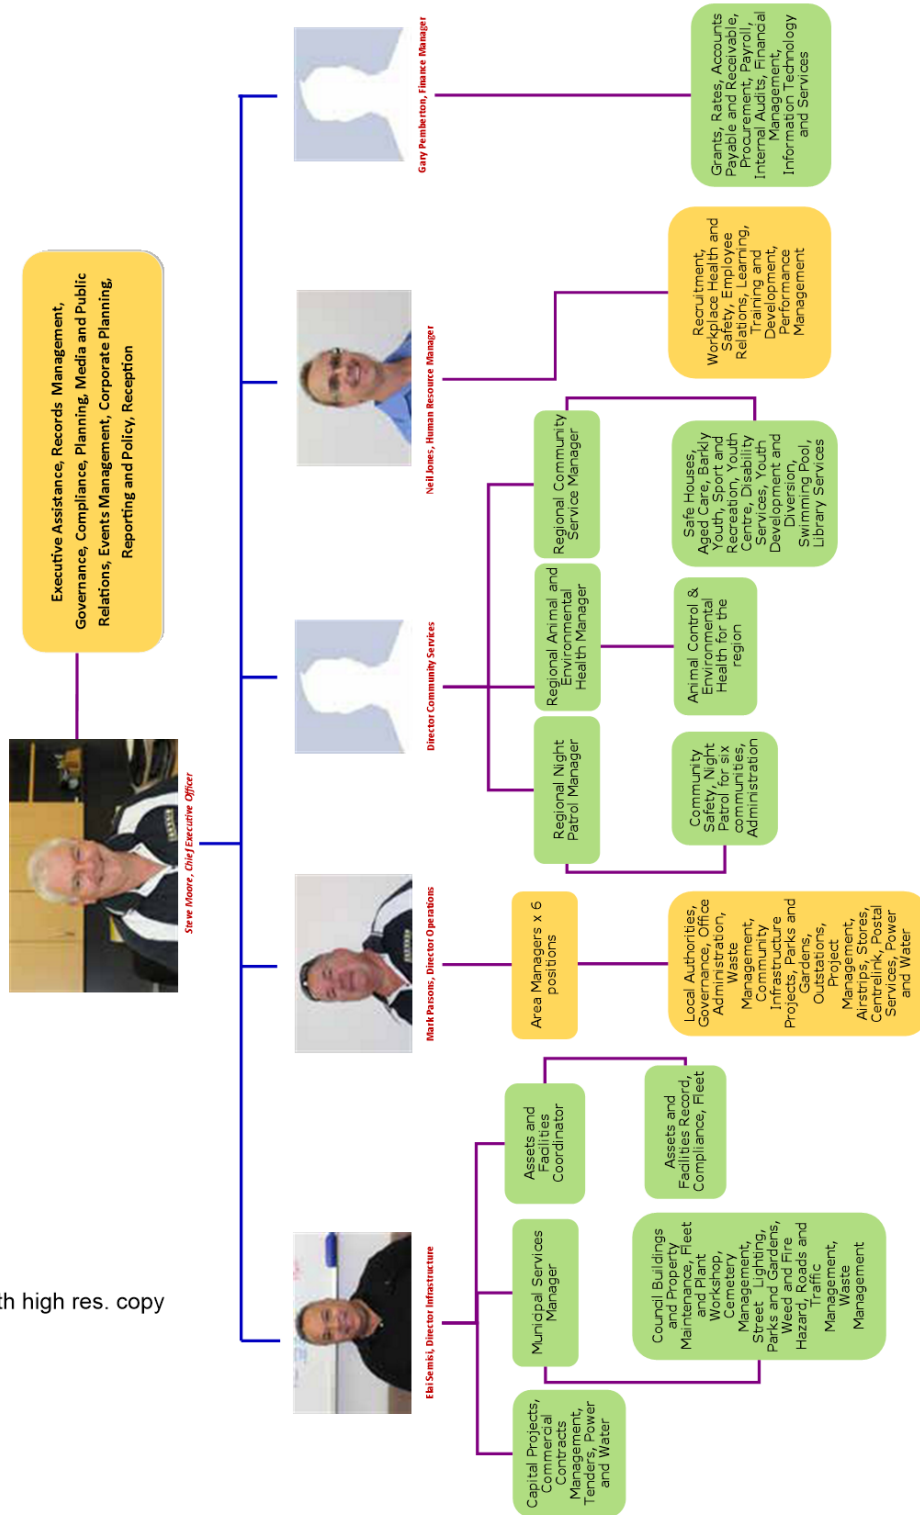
Executive Assistance, Records Management, Governance, Compliance, Planning, Media and Public Relations, Events Management, Corporate Planning, Reporting and Policy, Reception

Steve Moore, Chief Executive Officer

Gary Pemberton, Finance Manager

Grants, Rates, Accounts Payable and Receivable, Procurement, Payroll, Internal Audits, Financial Management, Information Technology and Services

Neil Jones, Human Resource Manager

Recruitment, Workplace Health and Safety, Employee Relations, Learning, Training and Development, Performance Management

Director Community Services

Regional Community Service Manager

Safe Houses, Aged Care, Barkly Youth, Sport and Recreation, Youth Centre, Disability Services, Youth Development and Diversion, Swimming Pool, Library Services

Regional Animal and Environmental Health Manager

Animal Control & Environmental Health for the region

Regional Night Patrol Manager

Community Safety, Night Patrol for six communites, Administration

Mark Parsons, Director Operations

Area Managers x 6 positions

Local Authorities, Governance, Office Administration, Waste Management, Community Infrastructure Projects, Parks and Gardens, Outstations, Project Management, Airstrips, Stores, Centrelink, Postal Services, Power and Water

Elsi Semisi, Director Infrastructure

Assets and Facilities Coordinator

Assets and Facilities Record, Compliance, Fleet

Municipal Services Manager

Council Buildings and Property Maintenance, Fleet and Plant Workshop, Cemetery Management, Street Lighting, Parks and Gardens, Weed and Fire Hazard, Roads and Traffic Management, Waste Management

Capital Projects, Commercial Contracts Management, Tenders, Power and Water

th high res. copy